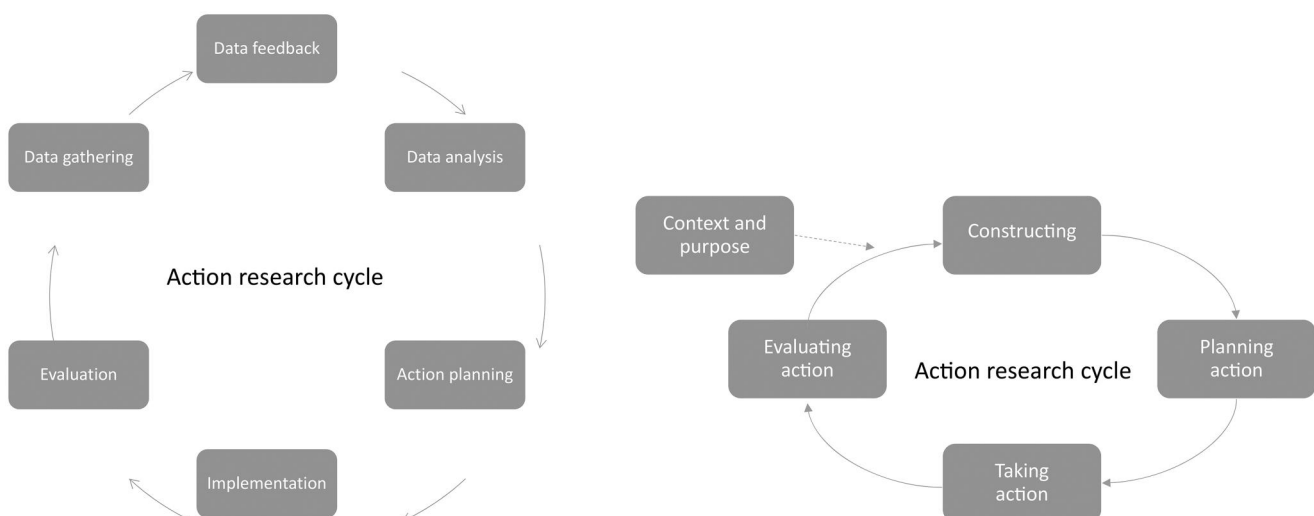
Data feedback

Data gathering

Data analysis

Action research cycle

Evaluation

Action planning

Implementation

Context and purpose

Constructing

Evaluating action

Action research cycle

Planning action

Taking action